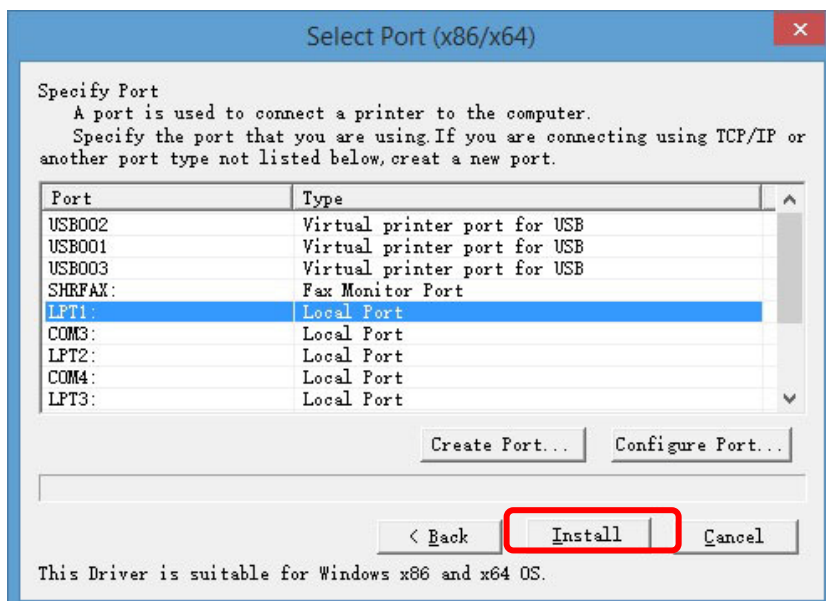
Select Port (x86/x64)

Specify Port
A port is used to connect a printer to the computer.
Specify the port that you are using. If you are connecting using TCP/IP or another port type not listed below, creat a new port.

| Port | Type |
|---|---|
| USB002 | Virtual printer port for USB |
| USB001 | Virtual printer port for USB |
| USB003 | Virtual printer port for USB |
| SHRFAX: | Fax Monitor Port |
| LPT1: | Local Port |
| COM3: | Local Port |
| LPT2: | Local Port |
| COM4: | Local Port |
| LPT3: | Local Port |

Create Port... Configure Port...

< Back Install Cancel

This Driver is suitable for Windows x86 and x64 OS.